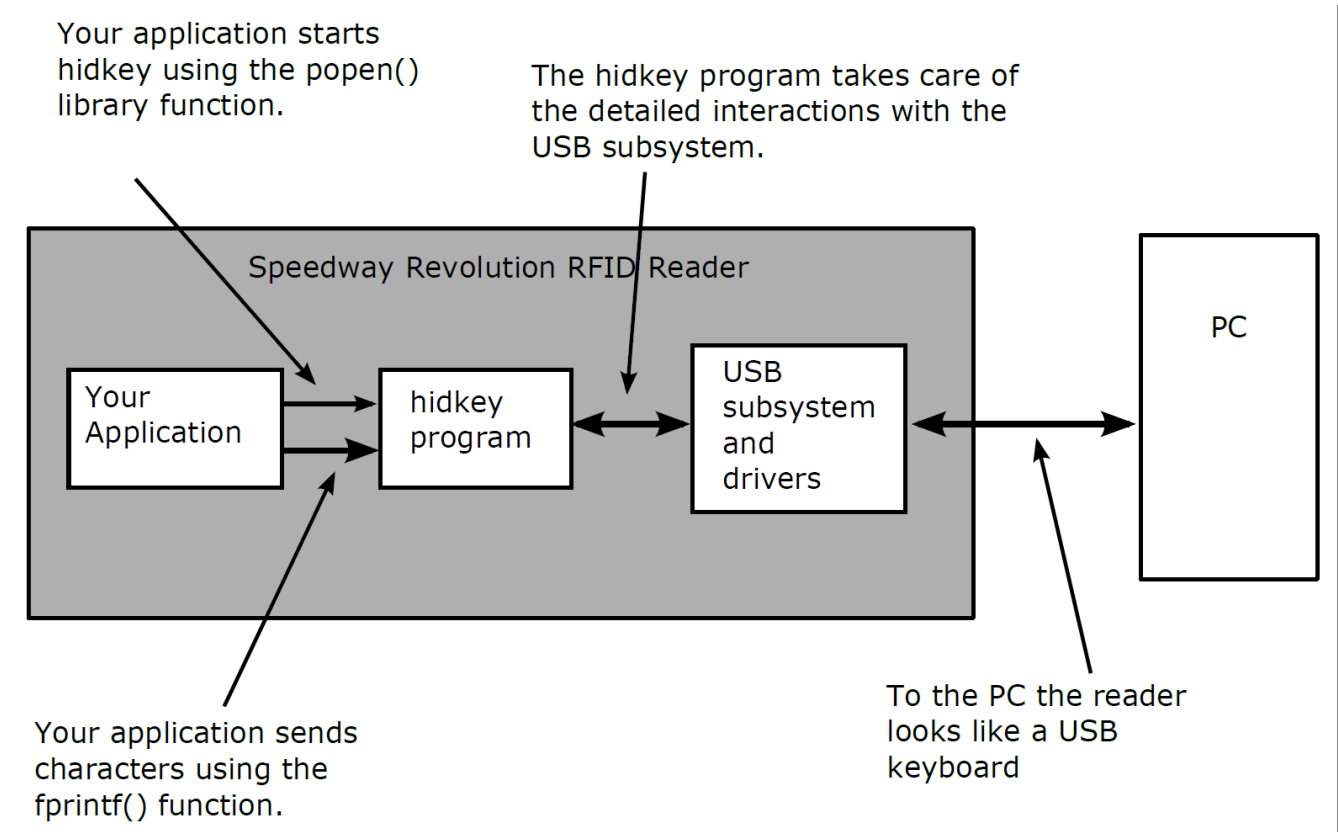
Your application starts hidkey using the popen() library function.

The hidkey program takes care of the detailed interactions with the USB subsystem.

Speedway Revolution RFID Reader

PC

Your Application

hidkey program

USB subsystem and drivers

Your application sends characters using the fprintf() function.

To the PC the reader looks like a USB keyboard